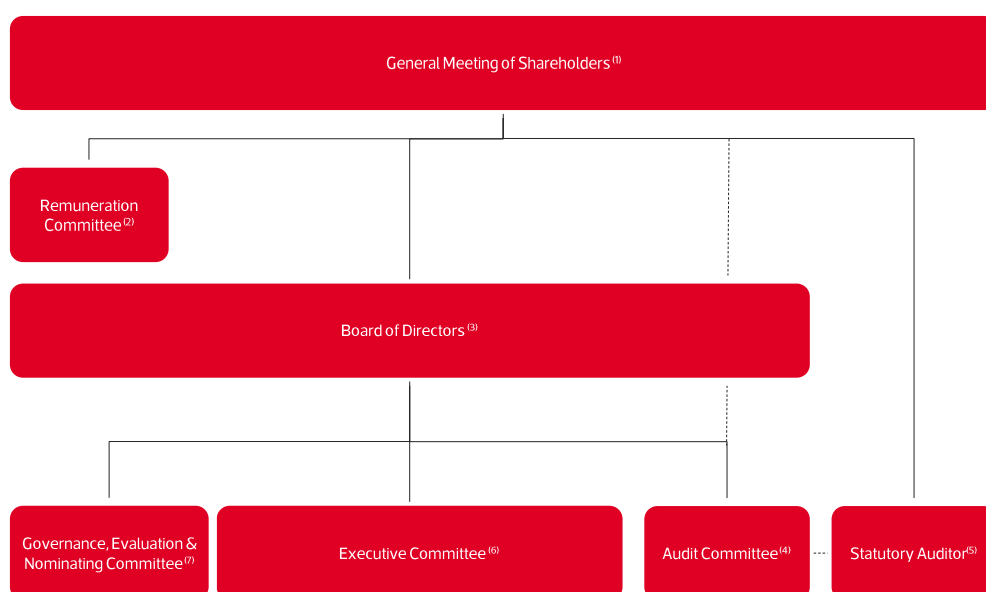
General Meeting of Shareholders $^{(1)}$

Remuneration Committee $^{(2)}$

Board of Directors $^{(3)}$

Governance, Evaluation & Nominating Committee $^{(7)}$

Executive Committee $^{(6)}$

Audit Committee $^{(4)}$

Statutory Auditor $^{(5)}$